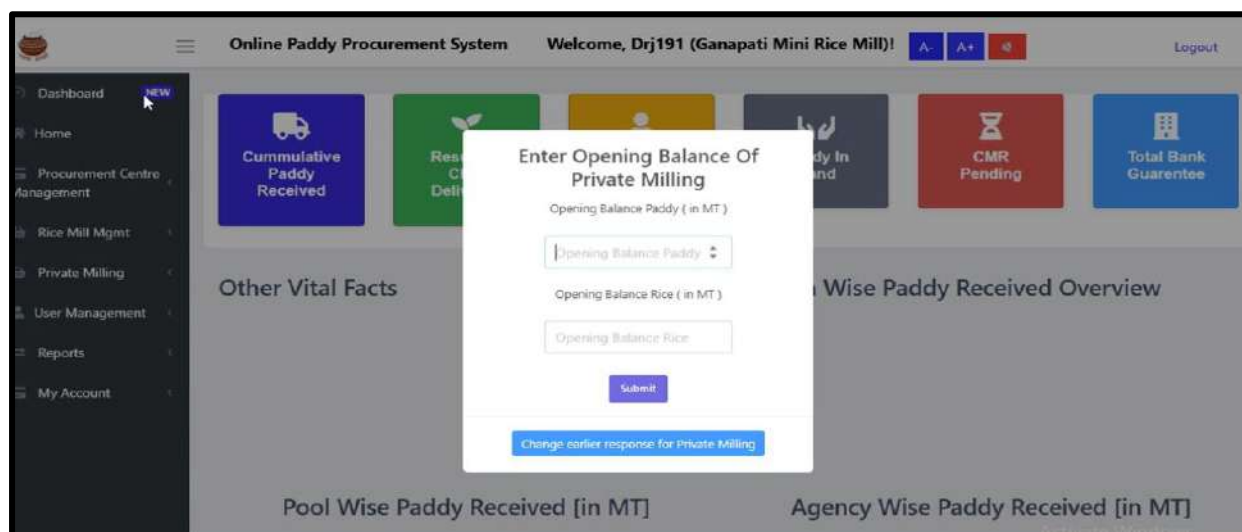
Online Paddy Procurement System Welcome, Drj191 (Ganapati Mini Rice Mill)! A- A+ Logout

Dashboard NEW
Home
Procurement Centre Management
Rice Mill Mgmt
Private Milling
User Management
Reports
My Account

Cummulative Paddy Received

Res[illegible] C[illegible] Deli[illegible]

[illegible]dy In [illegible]nd

CMR Pending

Total Bank Guarentee

Other Vital Facts

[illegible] Wise Paddy Received Overview

Enter Opening Balance Of Private Milling

Opening Balance Paddy ( in MT )

Opening Balance Paddy

Opening Balance Rice ( in MT )

Opening Balance Rice

Submit

Change earlier response for Private Milling

Pool Wise Paddy Received [in MT]

Agency Wise Paddy Received [in MT]